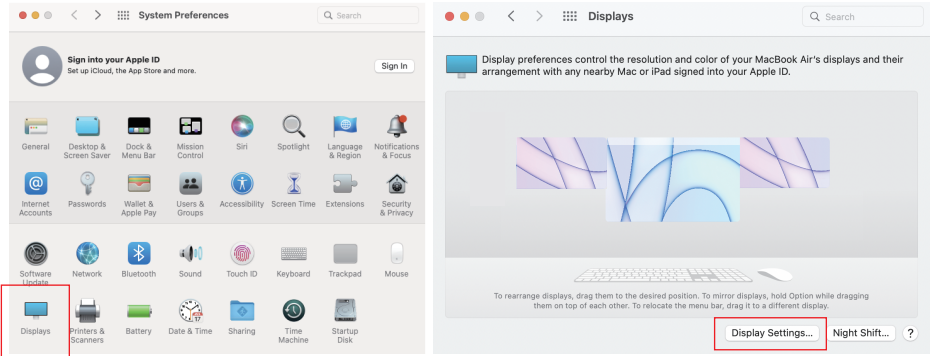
System Preferences

Search

Sign into your Apple ID
Set up iCloud, the App Store and more.

Sign In

General
Desktop & Screen Saver
Dock & Menu Bar
Mission Control
Siri
Spotlight
Language & Region
Notifications & Focus

Internet Accounts
Passwords
Wallet & Apple Pay
Users & Groups
Accessibility
Screen Time
Extensions
Security & Privacy

Software Update
Network
Bluetooth
Sound
Touch ID
Keyboard
Trackpad
Mouse

Displays
Printers & Scanners
Battery
Date & Time
Sharing
Time Machine
Startup Disk

Displays

Search

Display preferences control the resolution and color of your MacBook Air's displays and their arrangement with any nearby Mac or iPad signed into your Apple ID.

To rearrange displays, drag them to the desired position. To mirror displays, hold Option while dragging them on top of each other. To relocate the menu bar, drag it to a different display.

Display Settings...
Night Shift...
?